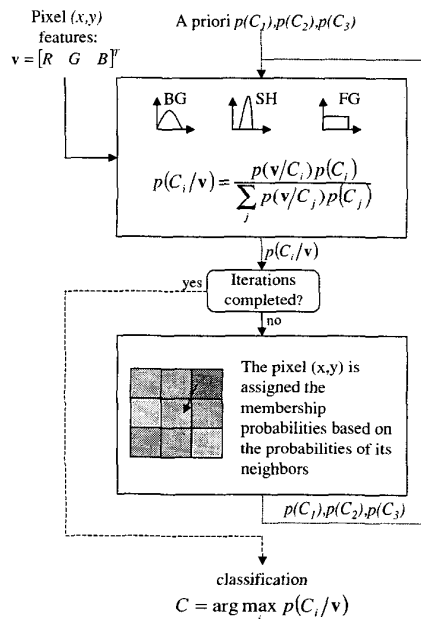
Pixel $(x,y)$ features:
$\mathbf{v} = [R \quad G \quad B]^T$

A priori $p(C_1), p(C_2), p(C_3)$

BG

SH

FG

$p(C_i/\mathbf{v}) = \frac{p(\mathbf{v}/C_i)\,p(C_i)}{\sum_j p(\mathbf{v}/C_j)\,p(C_j)}$

$p(C_i/\mathbf{v})$

yes

Iterations completed?

no

The pixel (x,y) is assigned the membership probabilities based on the probabilities of its neighbors

$p(C_1), p(C_2), p(C_3)$

classification

$C = \arg\max\, p(C_i/\mathbf{v})$